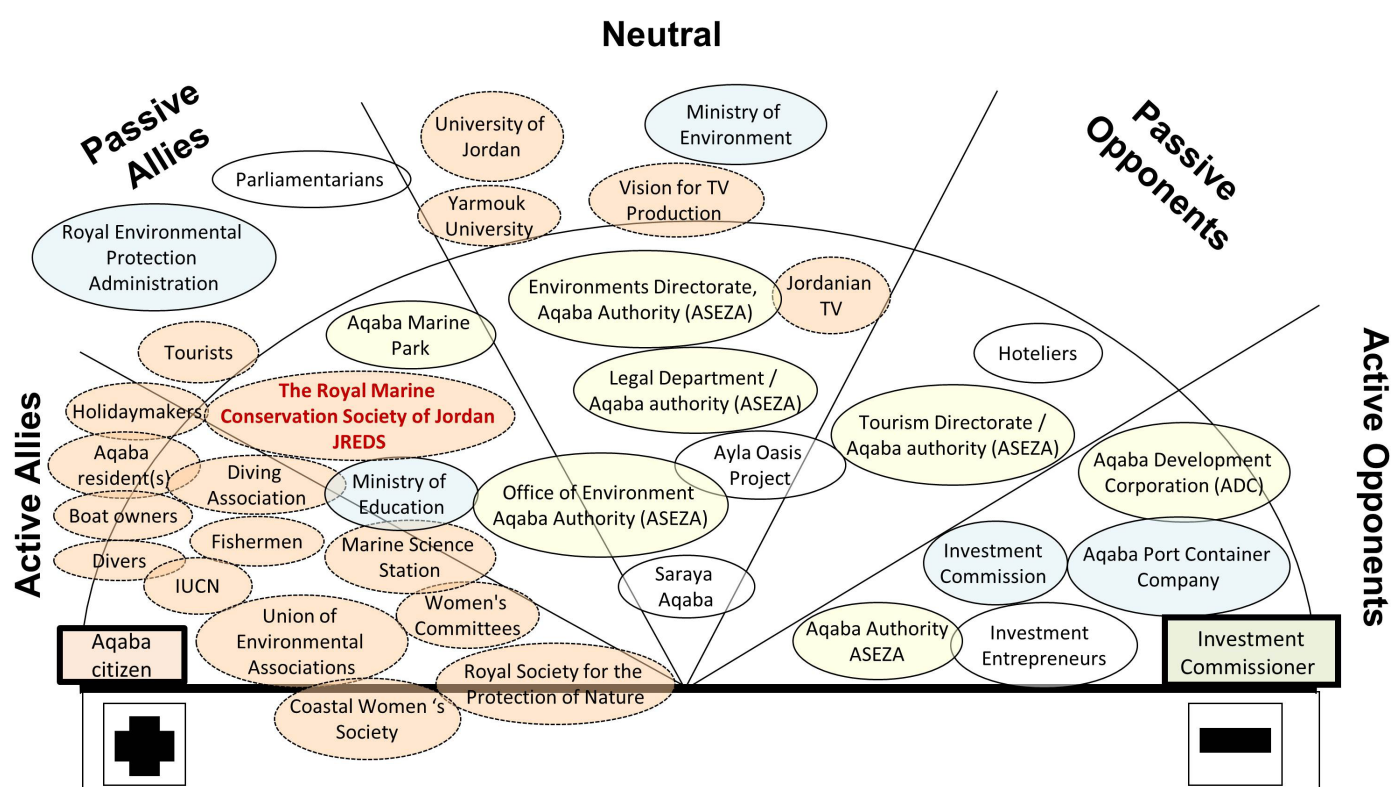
Neutral

Passive Allies

Passive Opponents

Active Allies

Active Opponents

University of Jordan

Ministry of Environment

Parliamentarians

Yarmouk University

Vision for TV Production

Royal Environmental Protection Administration

Environments Directorate, Aqaba Authority (ASEZA)

Jordanian TV

Aqaba Marine Park

Tourists

Hoteliers

Legal Department / Aqaba authority (ASEZA)

Holidaymakers

The Royal Marine Conservation Society of Jordan JREDS

Tourism Directorate / Aqaba authority (ASEZA)

Aqaba resident(s)

Diving Association

Ministry of Education

Ayla Oasis Project

Aqaba Development Corporation (ADC)

Office of Environment Aqaba Authority (ASEZA)

Boat owners

Fishermen

Marine Science Station

Investment Commission

Aqaba Port Container Company

Divers

IUCN

Saraya Aqaba

Union of Environmental Associations

Women's Committees

Aqaba Authority ASEZA

Investment Entrepreneurs

Aqaba citizen

Royal Society for the Protection of Nature

Investment Commissioner

Coastal Women 's Society